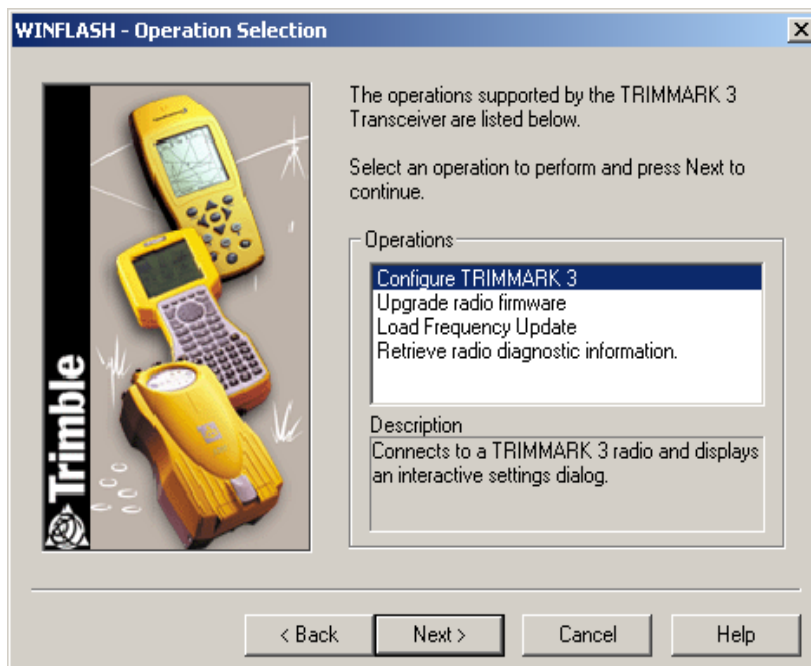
WINFLASH - Operation Selection

Trimble

The operations supported by the TRIMMARK 3 Transceiver are listed below.

Select an operation to perform and press Next to continue.

Operations

Configure TRIMMARK 3
Upgrade radio firmware
Load Frequency Update
Retrieve radio diagnostic information.

Description

Connects to a TRIMMARK 3 radio and displays an interactive settings dialog.

< Back

Next >

Cancel

Help